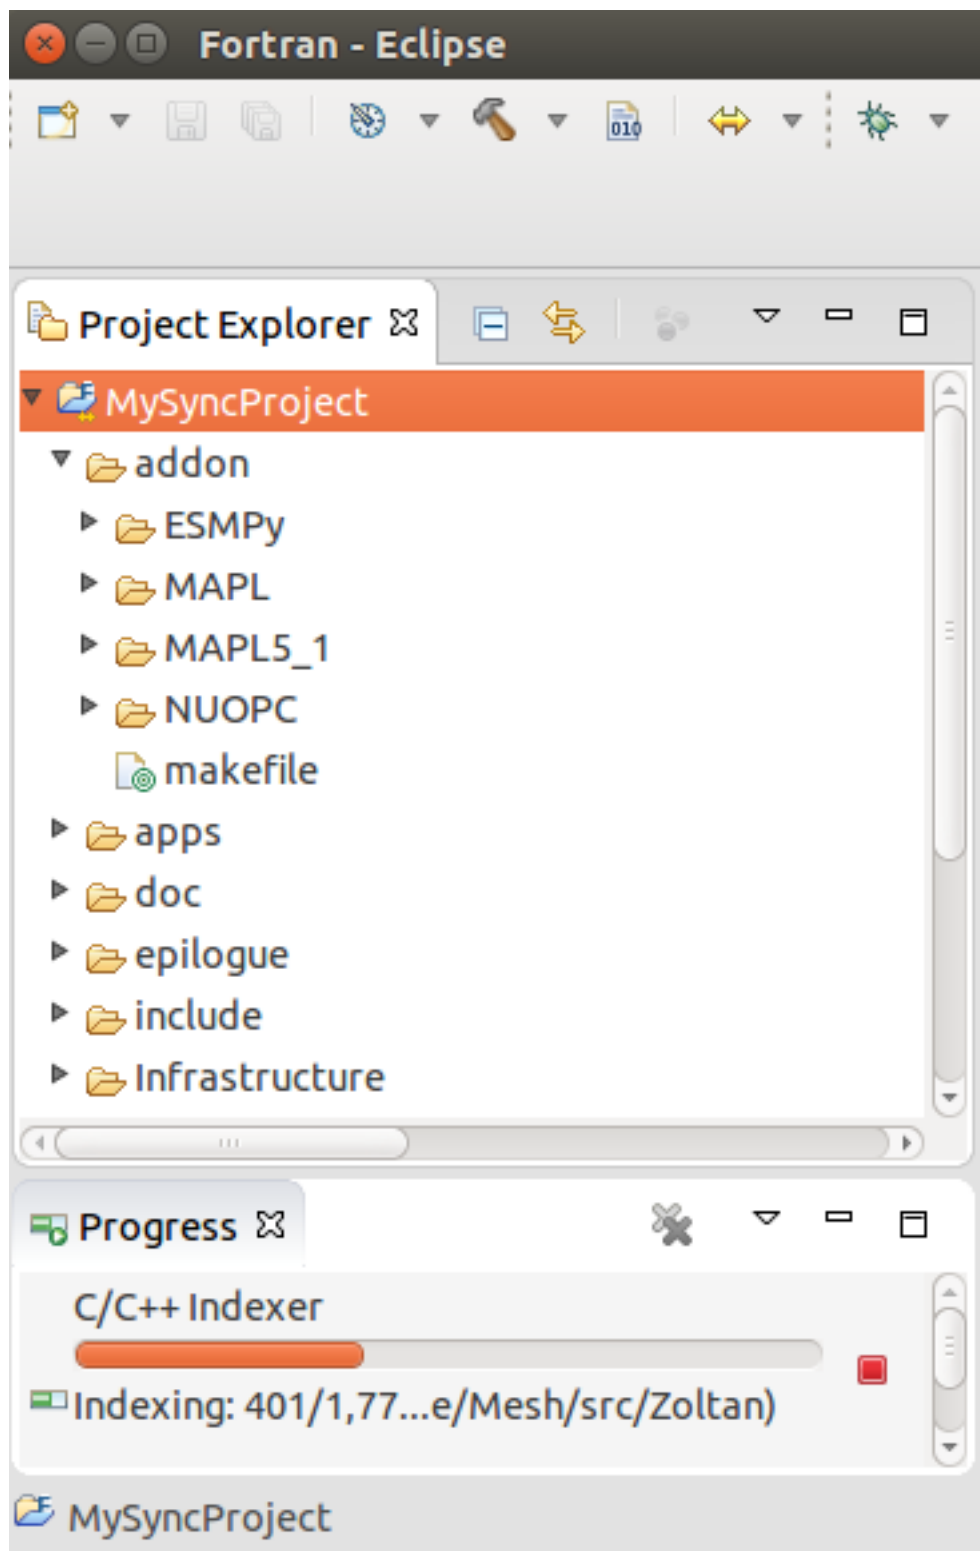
Fortran - Eclipse

Project Explorer

MySyncProject
addon
ESMPy
MAPL
MAPL5_1
NUOPC
makefile
apps
doc
epilogue
include
Infrastructure

Progress

C/C++ Indexer
Indexing: 401/1,77...e/Mesh/src/Zoltan)

MySyncProject